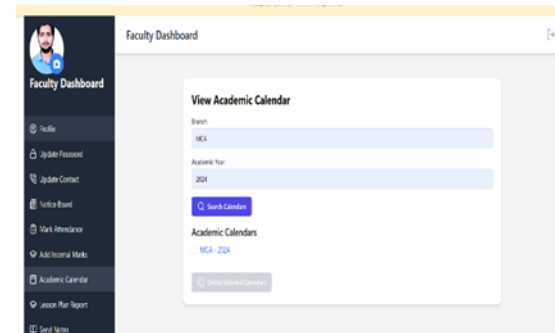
Faculty Dashboard

Faculty Dashboard

Profile
Update Password
Update Contact
Notice Board
Mark Attendance
Add Internal Marks
Academic Calendar
Lesson Plan Report
Send Notes

View Academic Calendar

Branch
MCA

Academic Year
2024

Search Calendars

Academic Calendars
MCA - 2024

Delete Selected Calendars